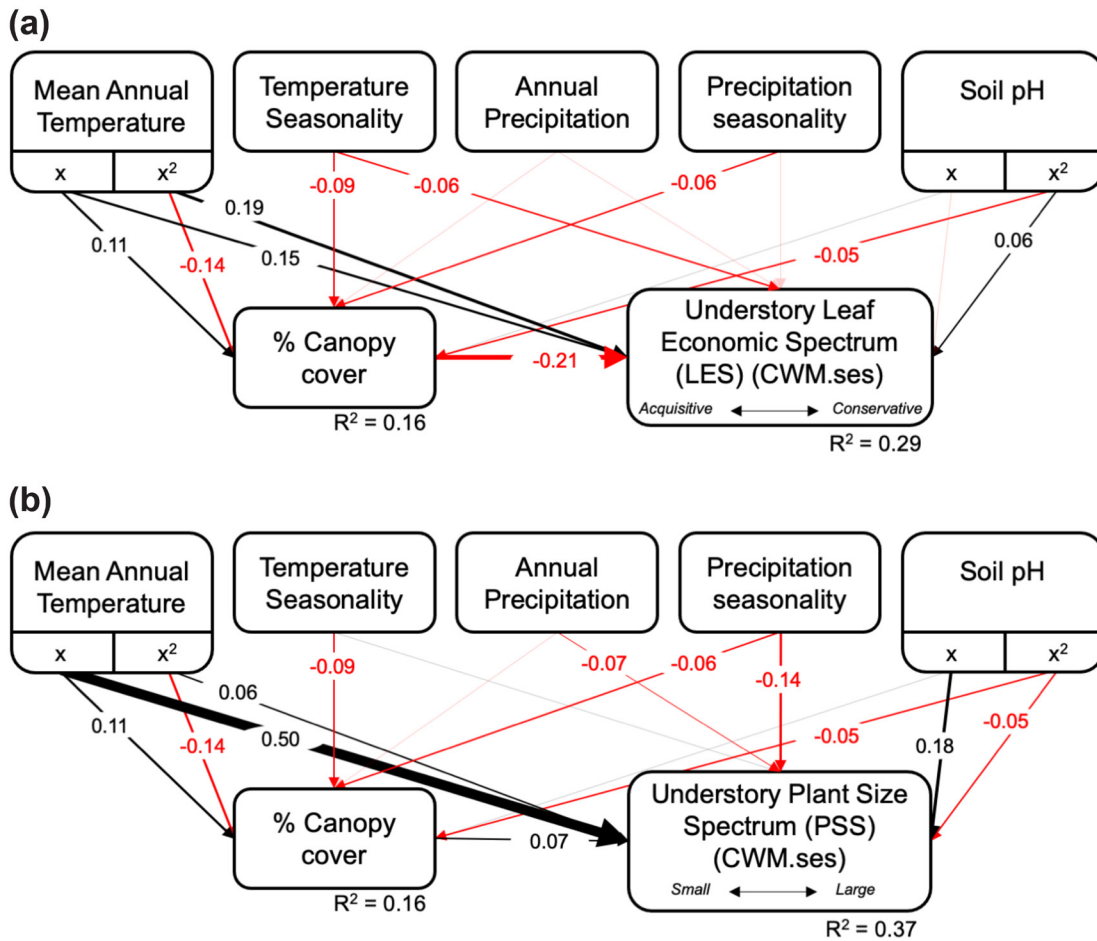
(a)

Mean Annual Temperature

x | $x^2$

Temperature Seasonality

Annual Precipitation

Precipitation seasonality

Soil pH

x | $x^2$

-0.09

-0.06

-0.06

0.19

0.11

-0.14

0.15

-0.05

0.06

% Canopy cover

$R^2 = 0.16$

-0.21

Understory Leaf Economic Spectrum (LES) (CWM.ses)

Acquisitive Conservative

$R^2 = 0.29$

(b)

Mean Annual Temperature

x | $x^2$

Temperature Seasonality

Annual Precipitation

Precipitation seasonality

Soil pH

x | $x^2$

-0.09

-0.07

-0.06

-0.14

0.06

0.11

-0.14

0.50

-0.05

0.18

-0.05

% Canopy cover

$R^2 = 0.16$

0.07

Understory Plant Size Spectrum (PSS) (CWM.ses)

Small Large

$R^2 = 0.37$